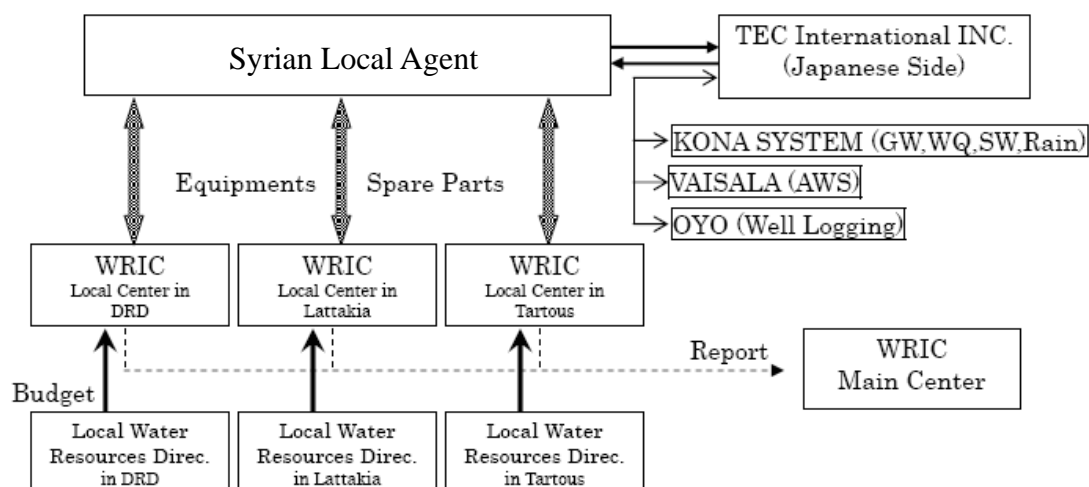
Syrian Local Agent

TEC International INC.
(Japanese Side)

KONA SYSTEM (GW,WQ,SW,Rain)

VAISALA (AWS)

OYO (Well Logging)

Equipments

Spare Parts

WRIC
Local Center in DRD

WRIC
Local Center in Lattakia

WRIC
Local Center in Tartous

Report

WRIC
Main Center

Budget

Local Water Resources Direc. in DRD

Local Water Resources Direc. in Lattakia

Local Water Resources Direc. in Tartous